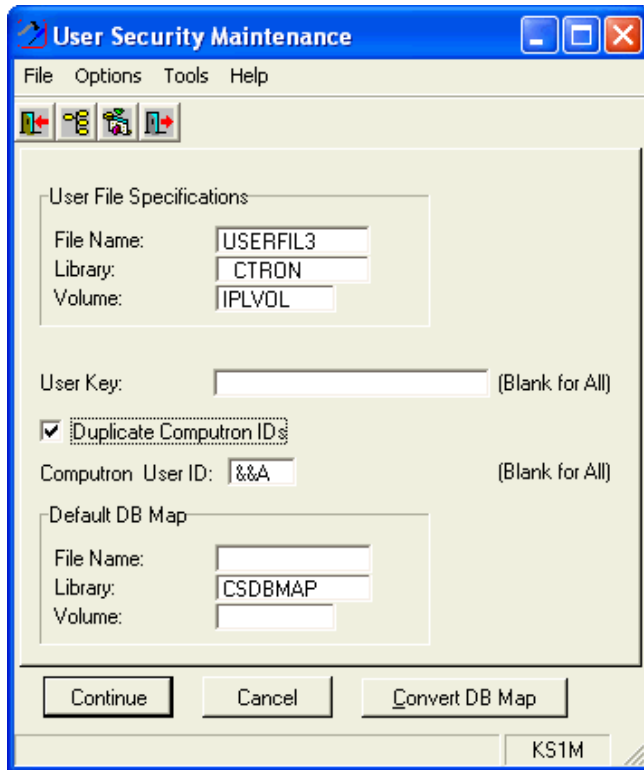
User Security Maintenance

File Options Tools Help

User File Specifications

File Name: USERFIL3
Library: CTRON
Volume: IPLVOL

User Key: (Blank for All)

☑ Duplicate Computron IDs

Computron User ID: &&A (Blank for All)

Default DB Map

File Name:
Library: CSDBMAP
Volume:

Continue Cancel Convert DB Map

KS1M